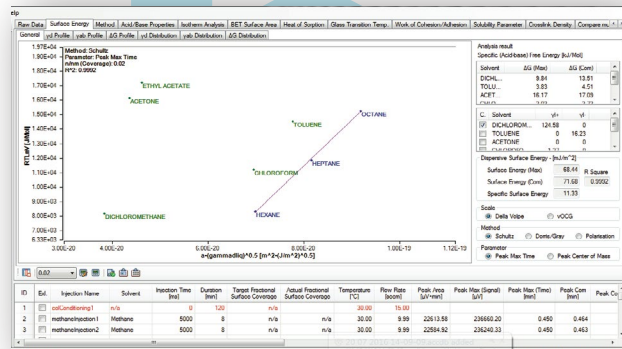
elp

Raw Data | Surface Energy | Method | Acid/Base Properties | Isotherm Analysis | BET Surface Area | Heat of Sorption | Glass Transition Temp. | Work of Cohesion/Adhesion | Solubility Parameter | Crosslink Density | Compare m

General | γd Profile | γab Profile | ΔG Profile | γd Distribution | γab Distribution | ΔG Distribution

Method: Schultz
Parameter: Peak Max Time
n/nm (Coverage): 0.02
R^2: 0.9992

1.97E+04
1.90E+04
1.80E+04
1.70E+04
1.60E+04
1.50E+04
1.40E+04
1.30E+04
1.20E+04
1.10E+04
1.00E+04
9.00E+03
8.00E+03
7.00E+03
6.33E+03

RTLnV [J/Mol]

ETHYL ACETATE
ACETONE
OCTANE
TOLUENE
HEPTANE
CHLOROFORM
DICHLOROMETHANE
HEXANE

3.00E-20 | 4.00E-20 | 6.00E-20 | 8.00E-20 | 1.00E-19 | 1.12E-19

a-(gammadlia)^0.5 [m^2-(J/m^2)^0.5]

Analysis result
Specific (Acid-base) Free Energy [kJ/Mol]

| Solvent | ΔG (Max) | ΔG (Com) |
|---|---|---|
| DICHL... | 9.84 | 13.51 |
| TOLU... | 3.83 | 4.51 |
| ACET... | 16.17 | 17.09 |
| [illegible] | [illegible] | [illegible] |

| C. | Solvent | γl+ | γl- |
|---|---|---|---|
| ☑ | DICHLOROM... | 124.58 | 0 |
| ☐ | TOLUENE | 0 | 16.23 |
| ☐ | ACETONE | 0 | 0 |
| ☐ | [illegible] | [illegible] | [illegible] |

Dispersive Surface Energy - [mJ/m^2]
Surface Energy (Max) 68.44 R Square
Surface Energy (Com) 71.68 0.9992
Specific Surface Energy 11.33

Scale
Della Volpe | vOCG

Method
Schultz | Dorris/Gray | Polarization

Parameter
Peak Max Time | Peak Center of Mass

0.02

| ID | Ex. | Injection Name | Solvent | Injection Time [ms] | Duration [min] | Target Fractional Surface Coverage | Actual Fractional Surface Coverage | Temperature [°C] | Flow Rate [sccm] | Peak Area [µV*min] | Peak Max (Signal) [µV] | Peak Max (Time) [min] | Peak Com [min] | Peak Co |
|---|---|---|---|---|---|---|---|---|---|---|---|---|---|---|
| 1 | ☐ | colConditioning1 | n/a | 0 | 120 | n/a | | 30.00 | 15.00 | | | | | |
| 2 | ☐ | methaneInjection1 | Methane | 5000 | 8 | n/a | n/a | 30.00 | 10.00 | 22613.58 | 236660.20 | 0.450 | 0.464 | |
| 3 | ☐ | methaneInjection2 | Methane | 5000 | 8 | n/a | n/a | 30.00 | 10.00 | 22584.92 | 236240.33 | 0.450 | 0.463 | |